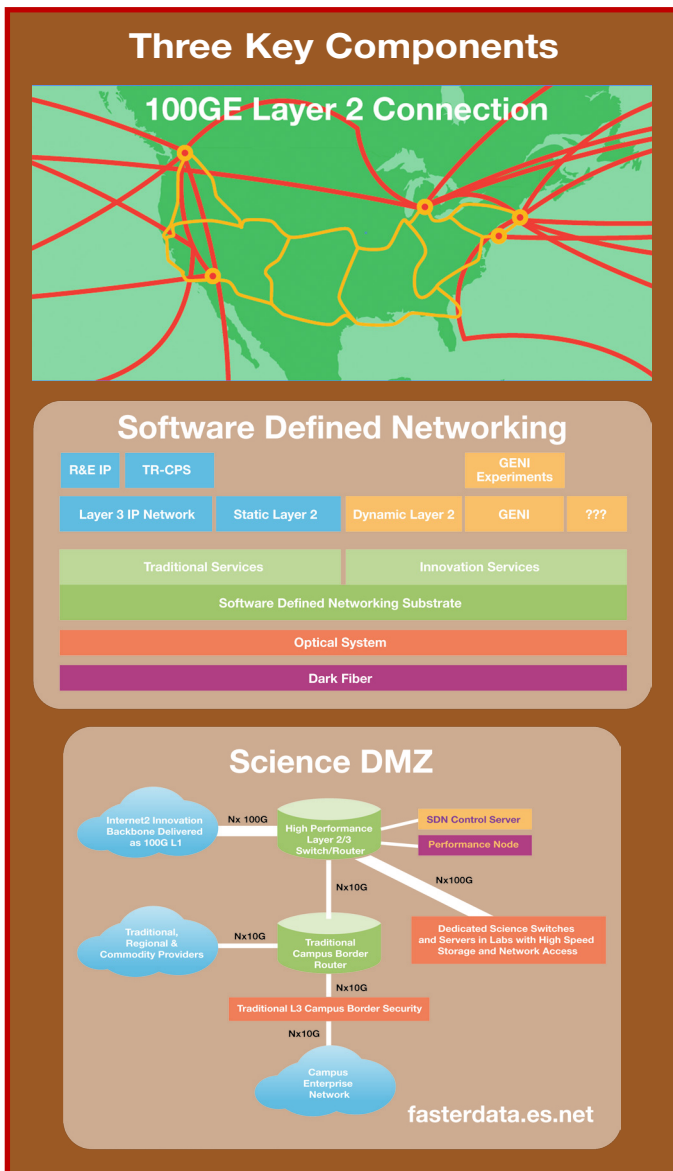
Three Key Components

100GE Layer 2 Connection

Software Defined Networking

R&E IP
TR-CPS
GENI Experiments
Layer 3 IP Network
Static Layer 2
Dynamic Layer 2
GENI
???
Traditional Services
Innovation Services
Software Defined Networking Substrate
Optical System
Dark Fiber

Science DMZ

Internet2 Innovation Backbone Delivered as 100G L1
Nx 100G
High Performance Layer 2/3 Switch/Router
SDN Control Server
Performance Node
Nx10G
Nx100G
Dedicated Science Switches and Servers in Labs with High Speed Storage and Network Access
Traditional, Regional & Commodity Providers
Nx10G
Traditional Campus Border Router
Nx10G
Traditional L3 Campus Border Security
Nx10G
Campus Enterprise Network
fasterdata.es.net